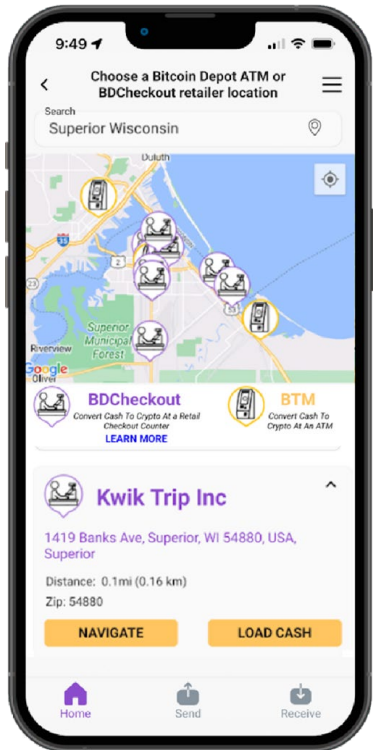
9:49

Choose a Bitcoin Depot ATM or BDCheckout retailer location

Search
Superior Wisconsin

Duluth
Superior Municipal Forest
Riverview
Google
Oliver

BDCheckout
Convert Cash To Crypto At a Retail Checkout Counter
LEARN MORE

BTM
Convert Cash To Crypto At An ATM

Kwik Trip Inc

1419 Banks Ave, Superior, WI 54880, USA, Superior

Distance: 0.1mi (0.16 km)
Zip: 54880

NAVIGATE
LOAD CASH

Home
Send
Receive